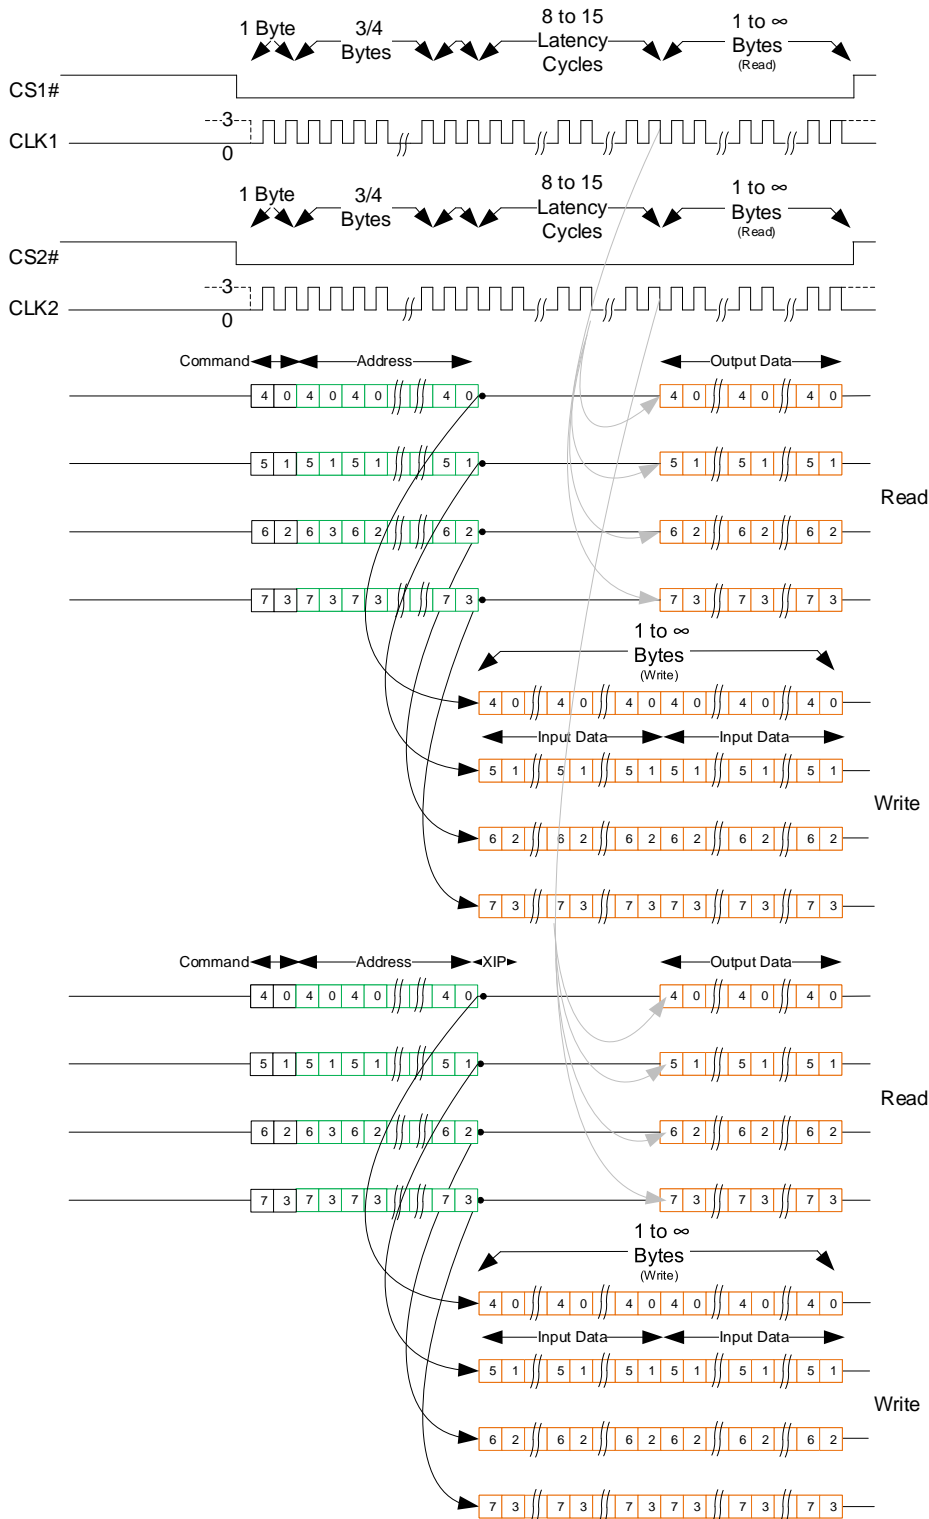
1 Byte 3/4 Bytes 8 to 15 Latency Cycles 1 to ∞ Bytes (Read)

CS1#

CLK1 3 0

1 Byte 3/4 Bytes 8 to 15 Latency Cycles 1 to ∞ Bytes (Read)

CS2#

CLK2 3 0

Command Address Output Data

4 0 4 0 4 0 4 0 4 0 4 0 4 0

5 1 5 1 5 1 5 1 5 1 5 1 5 1

Read

6 2 6 3 6 2 6 2 6 2 6 2 6 2

7 3 7 3 7 3 7 3 7 3 7 3 7 3

1 to ∞ Bytes (Write)

4 0 4 0 4 0 4 0 4 0 4 0

Input Data Input Data

5 1 5 1 5 1 5 1 5 1 5 1

Write

6 2 6 2 6 2 6 2 6 2 6 2

7 3 7 3 7 3 7 3 7 3 7 3

Command Address XIP Output Data

4 0 4 0 4 0 4 0 4 0 4 0 4 0

5 1 5 1 5 1 5 1 5 1 5 1 5 1

Read

6 2 6 3 6 2 6 2 6 2 6 2 6 2

7 3 7 3 7 3 7 3 7 3 7 3 7 3

1 to ∞ Bytes (Write)

4 0 4 0 4 0 4 0 4 0 4 0

Input Data Input Data

5 1 5 1 5 1 5 1 5 1 5 1

Write

6 2 6 2 6 2 6 2 6 2 6 2

7 3 7 3 7 3 7 3 7 3 7 3